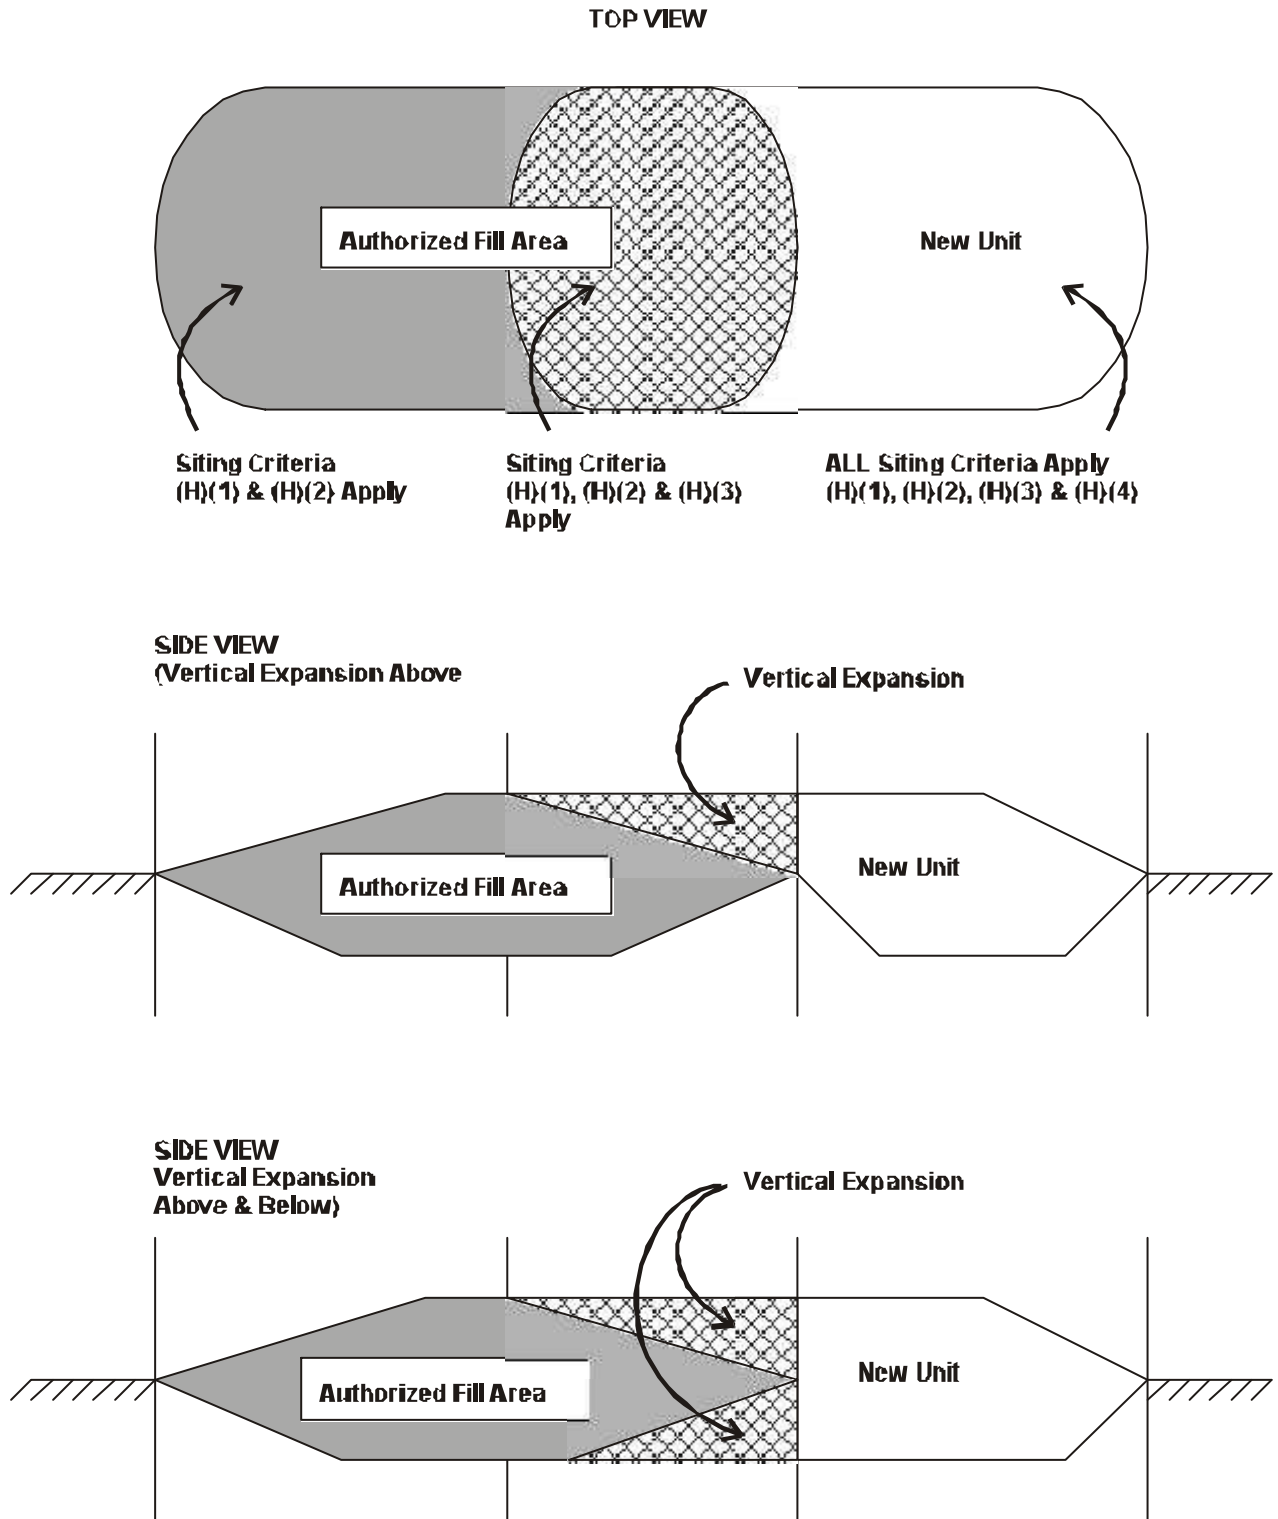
TOP VIEW

Authorized Fill Area

New Unit

Siting Criteria
(H)(1) & (H)(2) Apply

Siting Criteria
(H)(1), (H)(2) & (H)(3)
Apply

ALL Siting Criteria Apply
(H)(1), (H)(2), (H)(3) & (H)(4)

SIDE VIEW
(Vertical Expansion Above

Vertical Expansion

Authorized Fill Area

New Unit

SIDE VIEW
Vertical Expansion
Above & Below)

Vertical Expansion

Authorized Fill Area

New Unit